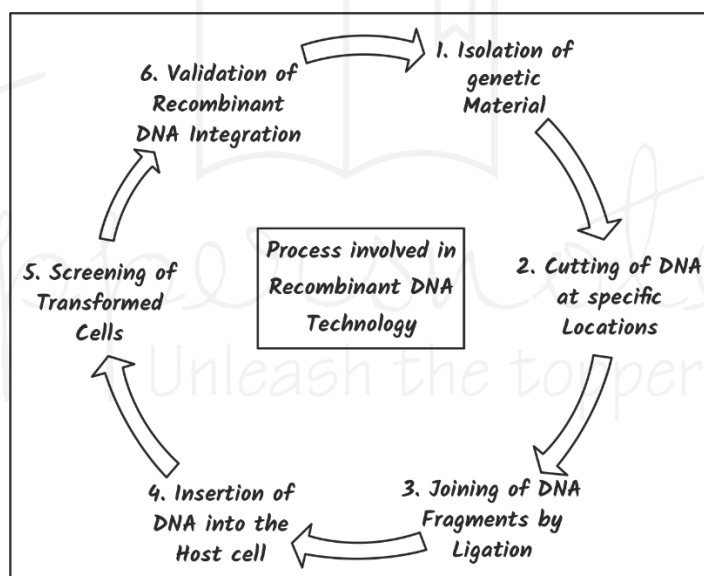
1. Isolation of genetic Material

2. Cutting of DNA at specific Locations

3. Joining of DNA Fragments by Ligation

4. Insertion of DNA into the Host cell

5. Screening of Transformed Cells

6. Validation of Recombinant DNA Integration

Process involved in Recombinant DNA Technology

Unleash the topper